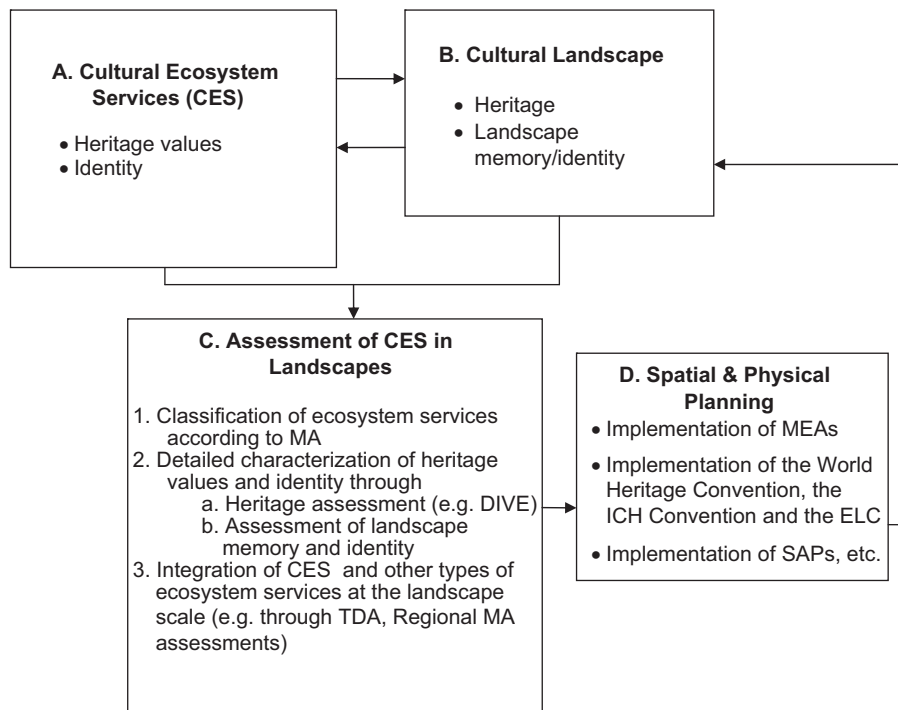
A. Cultural Ecosystem Services (CES)

• Heritage values
• Identity

B. Cultural Landscape

• Heritage
• Landscape memory/identity

C. Assessment of CES in Landscapes

1. Classification of ecosystem services according to MA
2. Detailed characterization of heritage values and identity through
a. Heritage assessment (e.g. DIVE)
b. Assessment of landscape memory and identity
3. Integration of CES and other types of ecosystem services at the landscape scale (e.g. through TDA, Regional MA assessments)

D. Spatial & Physical Planning

• Implementation of MEAs
• Implementation of the World Heritage Convention, the ICH Convention and the ELC
• Implementation of SAPs, etc.